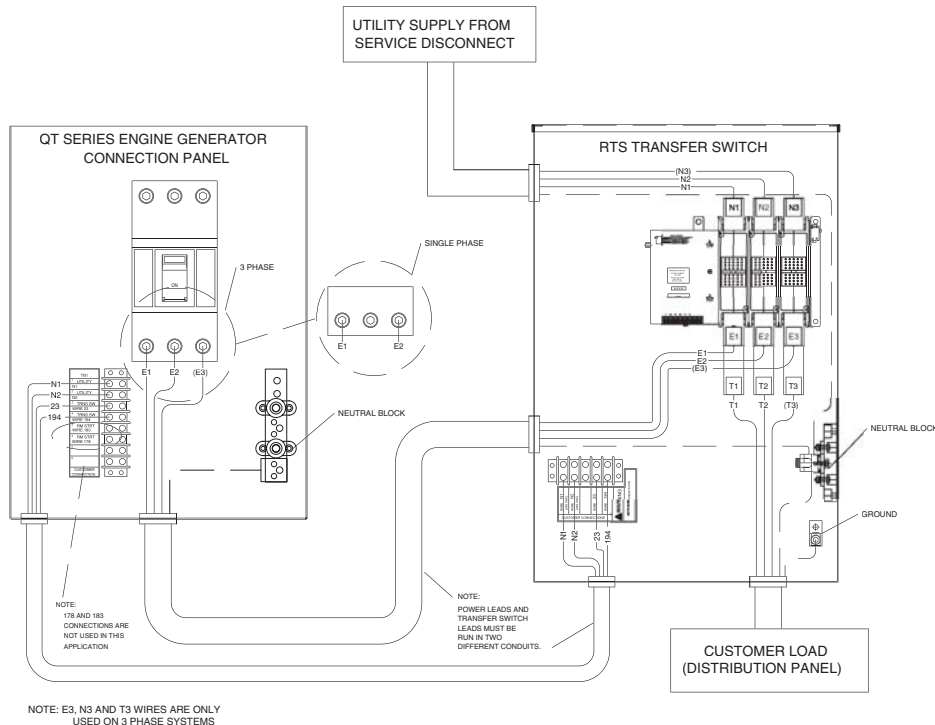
UTILITY SUPPLY FROM SERVICE DISCONNECT

QT SERIES ENGINE GENERATOR CONNECTION PANEL

RTS TRANSFER SWITCH

(N3)
N2
N1

N1 N2 N3

ON

3 PHASE

SINGLE PHASE

E1 E2

E1 E2 (E3)

N1
N2
23
194

UTILITY
UTILITY
TRNS. SW.
TRNS. SW.
RM STRT
RM STRT

CUSTOMER CONNECTION

NEUTRAL BLOCK

E1 E2 E3

E1
E2
(E3)

T1 T2 T3

T1 T2 (T3)

NEUTRAL BLOCK

GROUND

N1 N2 23 194

CUSTOMER CONNECTIONS

NOTE:
178 AND 183 CONNECTIONS ARE NOT USED IN THIS APPLICATION

NOTE:
POWER LEADS AND TRANSFER SWITCH LEADS MUST BE RUN IN TWO DIFFERENT CONDUITS.

CUSTOMER LOAD (DISTRIBUTION PANEL)

NOTE: E3, N3 AND T3 WIRES ARE ONLY USED ON 3 PHASE SYSTEMS